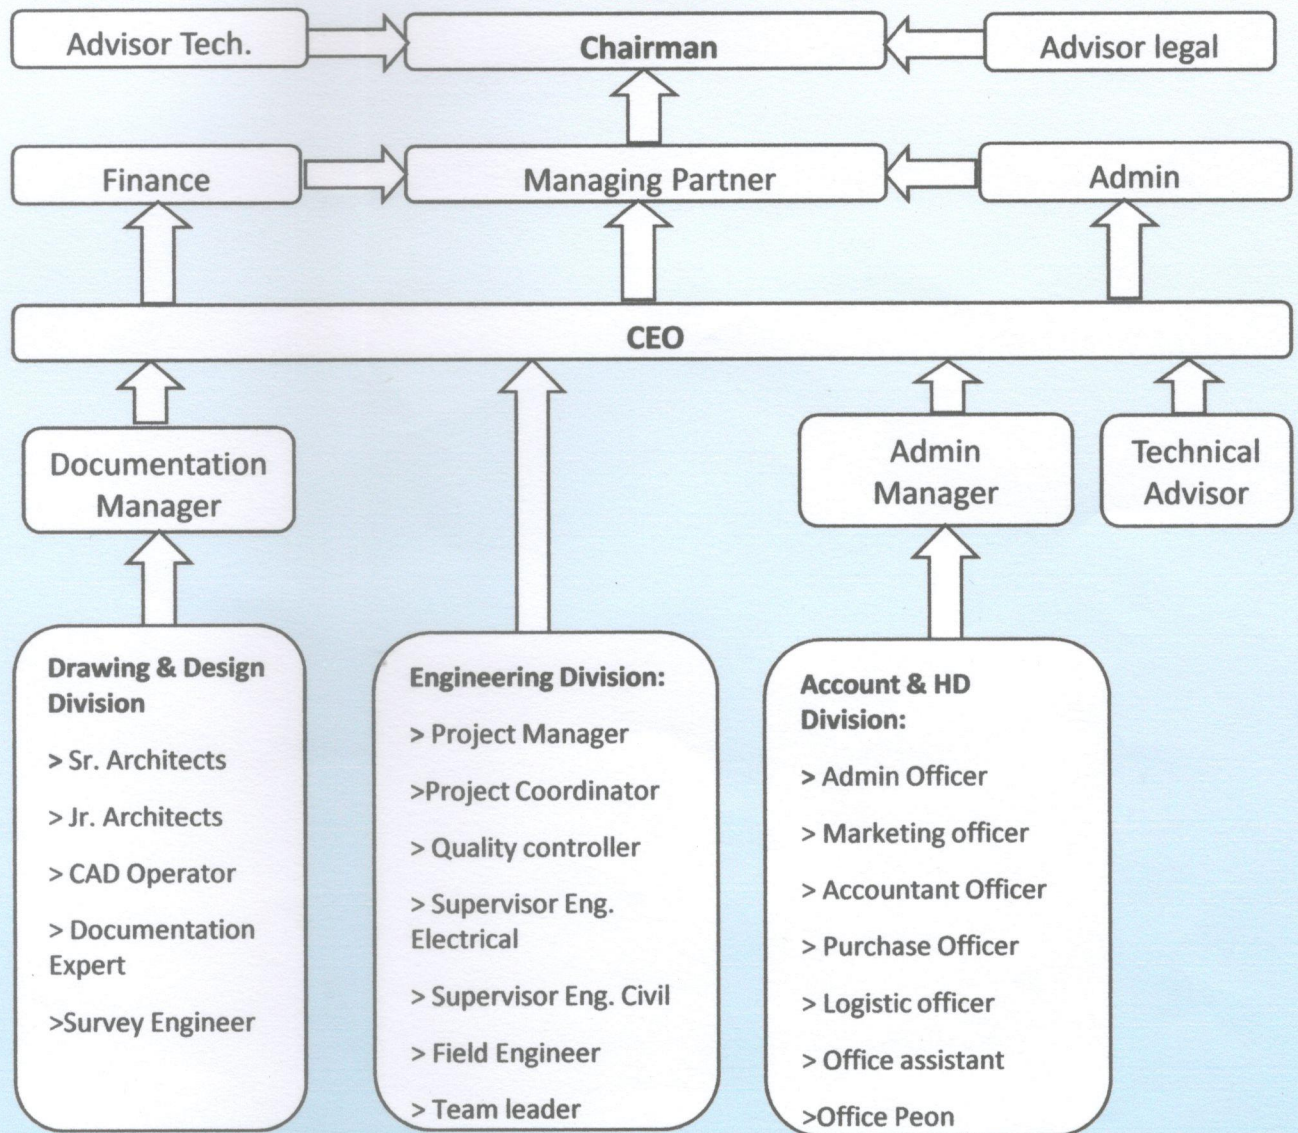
Advisor Tech.

Chairman

Advisor legal

Finance

Managing Partner

Admin

CEO

Documentation Manager

Admin Manager

Technical Advisor

Drawing & Design Division

> Sr. Architects

> Jr. Architects

> CAD Operator

> Documentation Expert

>Survey Engineer

Engineering Division:

> Project Manager

>Project Coordinator

> Quality controller

> Supervisor Eng. Electrical

> Supervisor Eng. Civil

> Field Engineer

> Team leader

Account & HD Division:

> Admin Officer

> Marketing officer

> Accountant Officer

> Purchase Officer

> Logistic officer

> Office assistant

>Office Peon